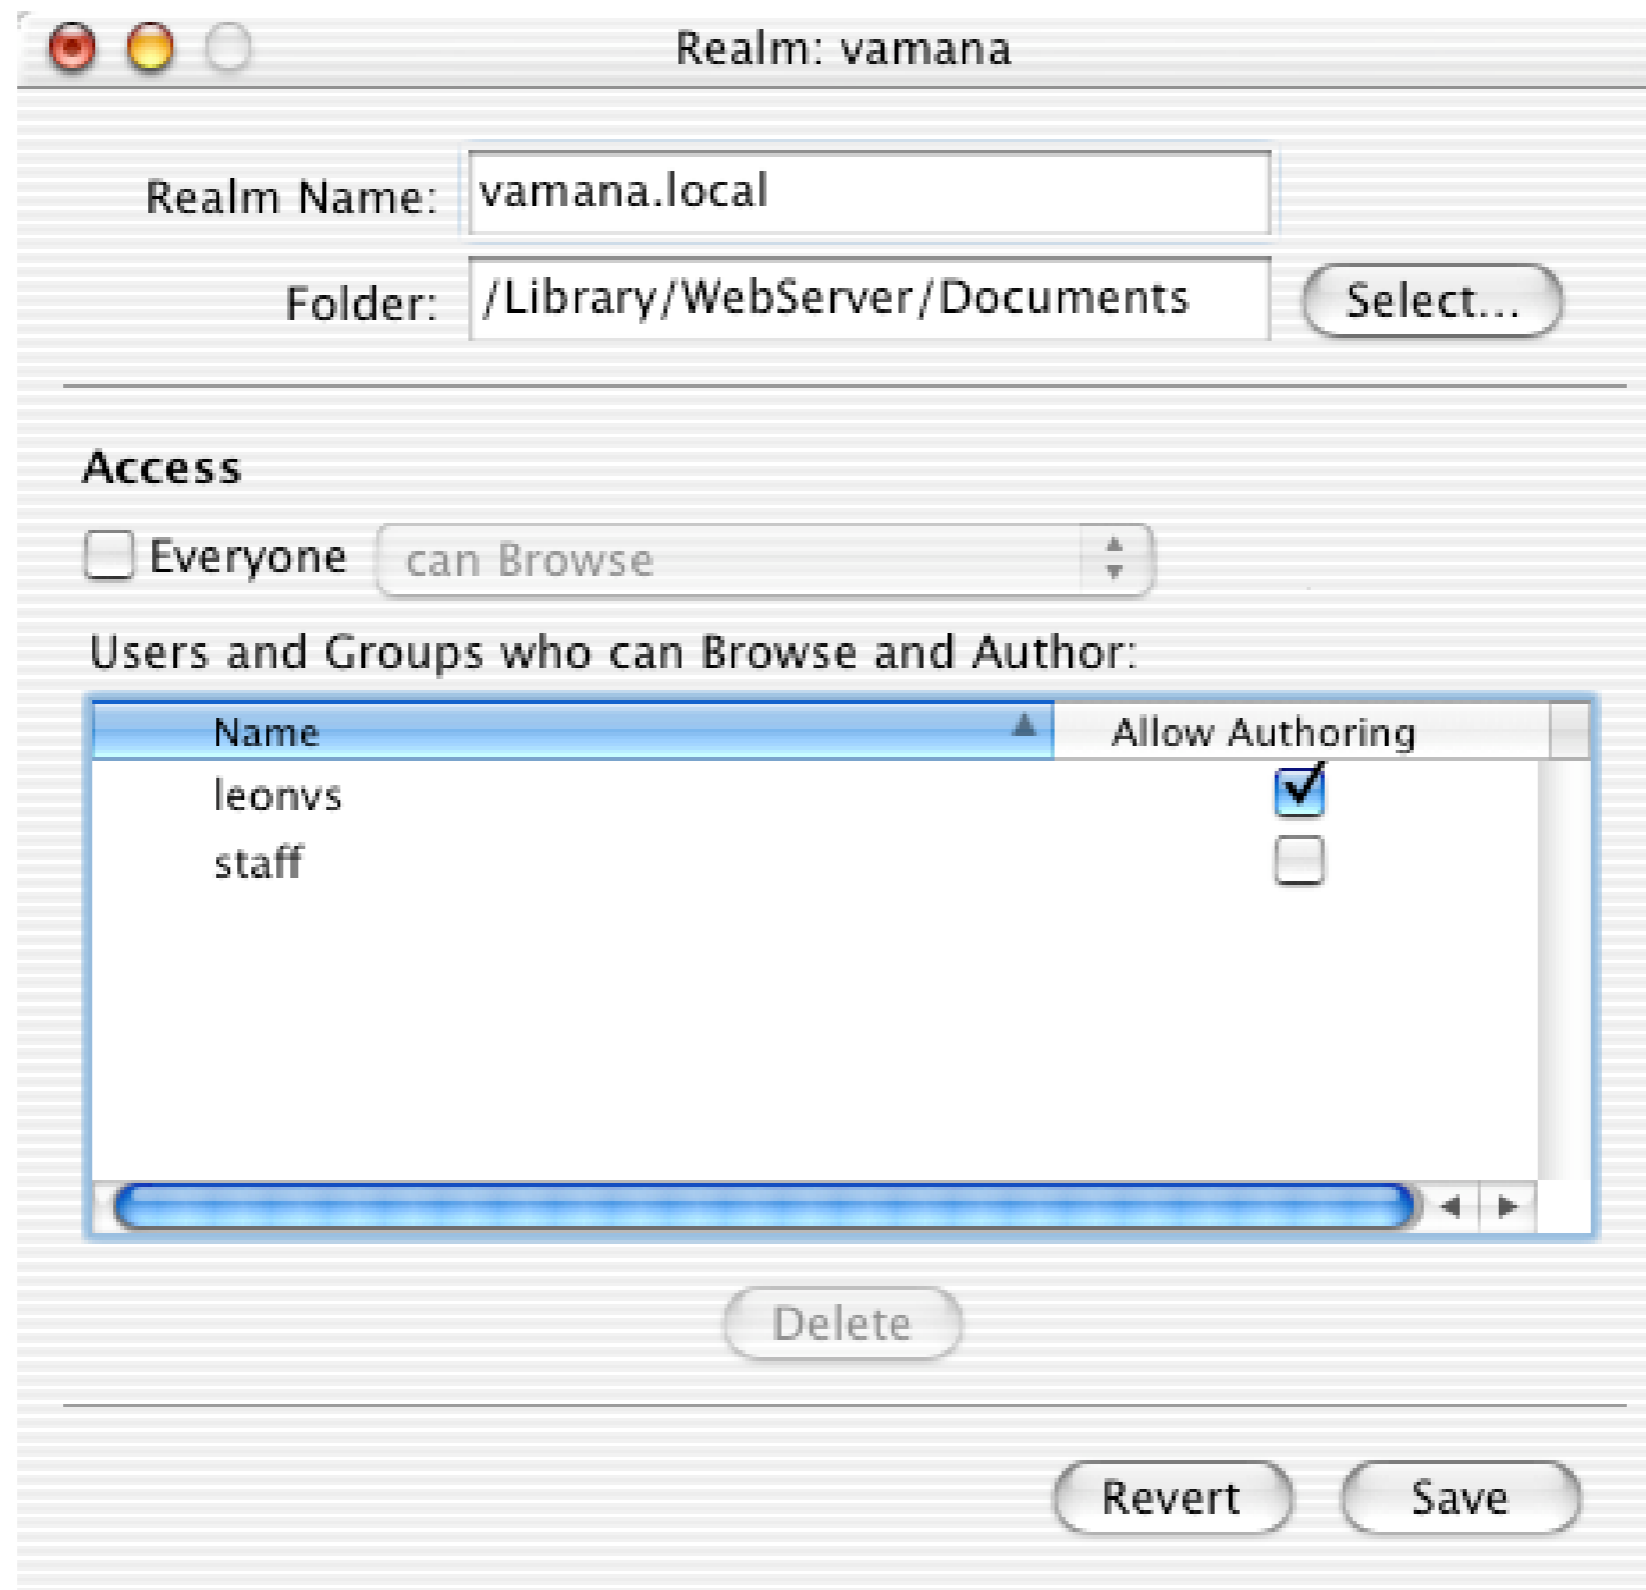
Realm: vamana

Realm Name: vamana.local

Folder: /Library/WebServer/Documents Select...

Access

Everyone can Browse

Users and Groups who can Browse and Author:

| Name | Allow Authoring |
|---|---|
| leonvs | ☑ |
| staff | ☐ |

Delete

Revert Save